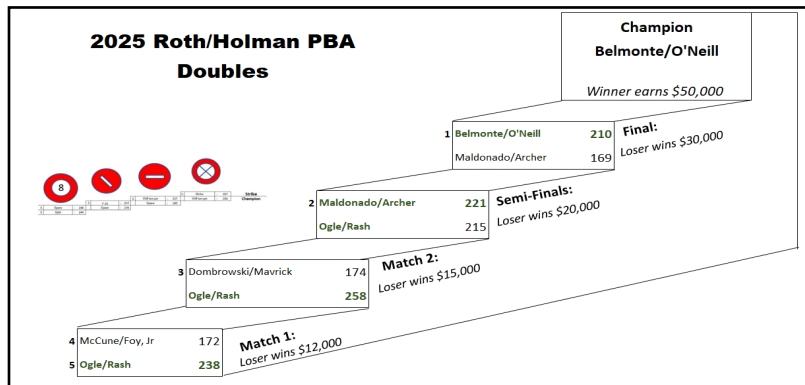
2025 Roth/Holman PBA Doubles

Champion
Belmonte/O'Neill

Winner earns $50,000

1 Belmonte/O'Neill 210
Maldonado/Archer 169

Final:
Loser wins $30,000

2 Maldonado/Archer 221
Ogle/Rash 215

Semi-Finals:
Loser wins $20,000

3 Dombrowski/Mavrick 174
Ogle/Rash 258

Match 2:
Loser wins $15,000

4 McCune/Foy, Jr 172
5 Ogle/Rash 238

Match 1:
Loser wins $12,000

8

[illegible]